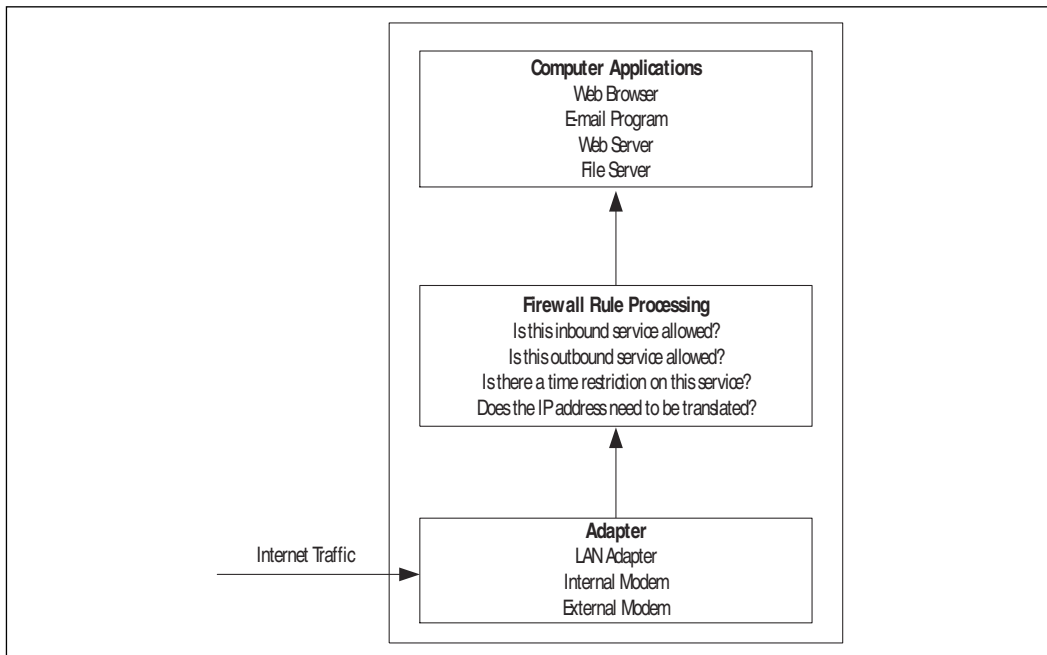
Computer Applications
Web Browser
E-mail Program
Web Server
File Server

Firewall Rule Processing
Is this inbound service allowed?
Is this outbound service allowed?
Is there a time restriction on this service?
Does the IP address need to be translated?

Internet Traffic

Adapter
LAN Adapter
Internal Modem
External Modem